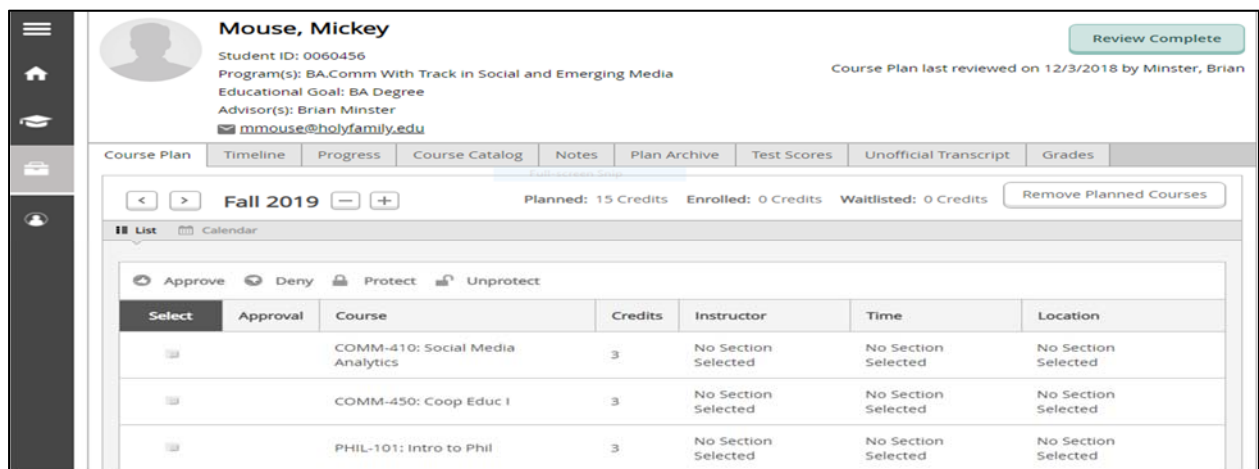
Mouse, Mickey
Student ID: 0060456
Program(s): BA.Comm With Track in Social and Emerging Media
Educational Goal: BA Degree
Advisor(s): Brian Minster
mmouse@holyfamily.edu

Review Complete

Course Plan last reviewed on 12/3/2018 by Minster, Brian

Course Plan | Timeline | Progress | Course Catalog | Notes | Plan Archive | Test Scores | Unofficial Transcript | Grades

Full-screen Snip

< > Fall 2019 − +

Planned: 15 Credits Enrolled: 0 Credits Waitlisted: 0 Credits

Remove Planned Courses

List Calendar

Approve Deny Protect Unprotect

| Select | Approval | Course | Credits | Instructor | Time | Location |
|---|---|---|---|---|---|---|
| | | COMM-410: Social Media Analytics | 3 | No Section Selected | No Section Selected | No Section Selected |
| | | COMM-450: Coop Educ I | 3 | No Section Selected | No Section Selected | No Section Selected |
| | | PHIL-101: Intro to Phil | 3 | No Section Selected | No Section Selected | No Section Selected |